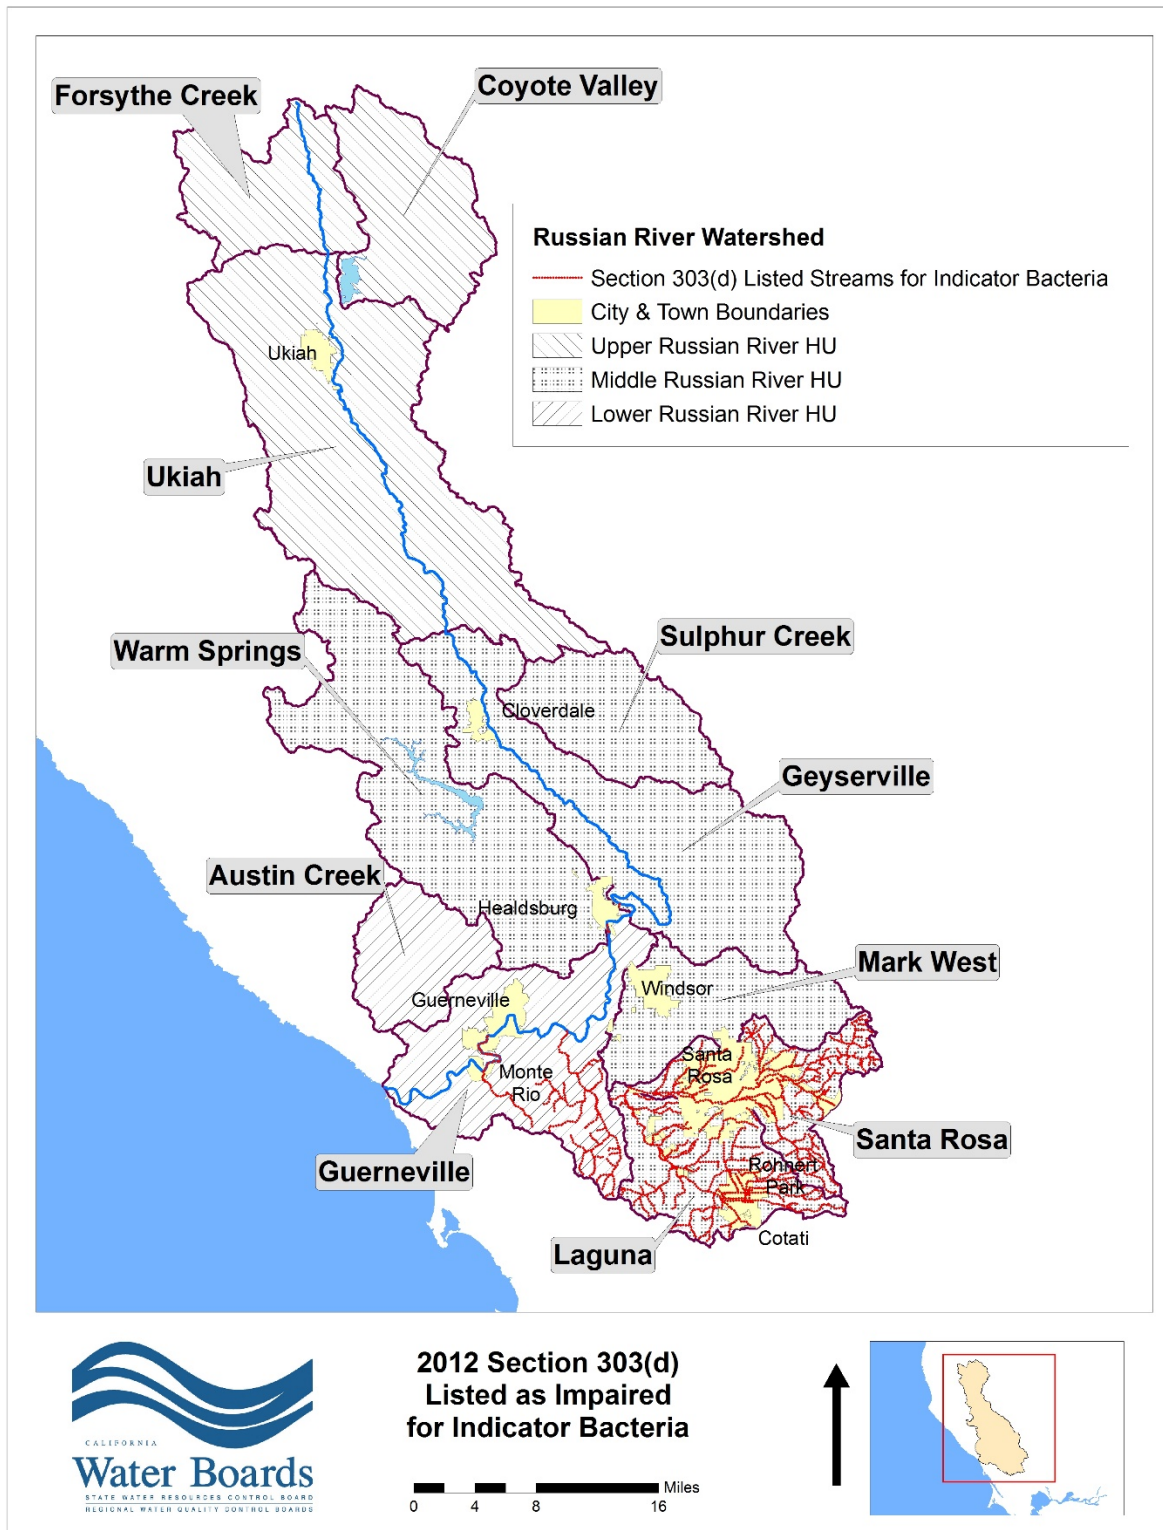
Forsythe Creek

Coyote Valley

Russian River Watershed

Section 303(d) Listed Streams for Indicator Bacteria

City & Town Boundaries

Upper Russian River HU

Middle Russian River HU

Lower Russian River HU

Ukiah

Ukiah

Warm Springs

Sulphur Creek

Cloverdale

Geyserville

Austin Creek

Healdsburg

Mark West

Guerneville

Windsor

Santa Rosa

Monte Rio

Santa Rosa

Rohnert Park

Guerneville

Cotati

Laguna

CALIFORNIA
Water Boards
STATE WATER RESOURCES CONTROL BOARD
REGIONAL WATER QUALITY CONTROL BOARDS

2012 Section 303(d) Listed as Impaired for Indicator Bacteria

Miles
0 4 8 16